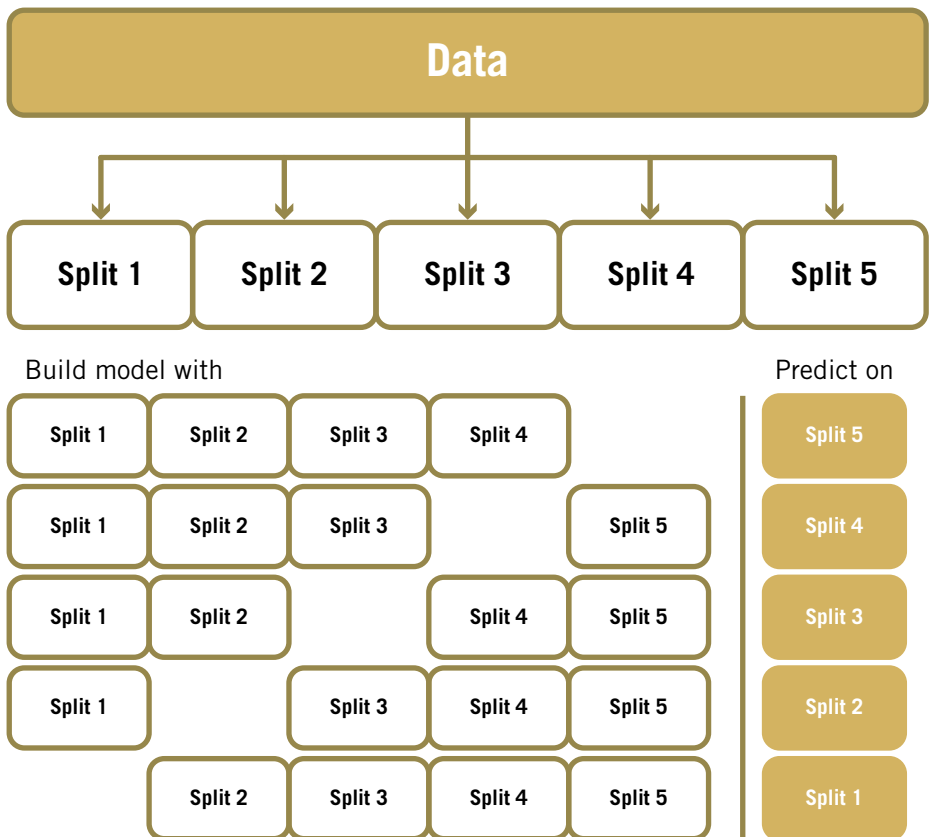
Data

Split 1 | Split 2 | Split 3 | Split 4 | Split 5

Build model with

Predict on

| Build model with | | | | | Predict on |
|---|---|---|---|---|---|
| Split 1 | Split 2 | Split 3 | Split 4 | | Split 5 |
| Split 1 | Split 2 | Split 3 | | Split 5 | Split 4 |
| Split 1 | Split 2 | | Split 4 | Split 5 | Split 3 |
| Split 1 | | Split 3 | Split 4 | Split 5 | Split 2 |
| | Split 2 | Split 3 | Split 4 | Split 5 | Split 1 |